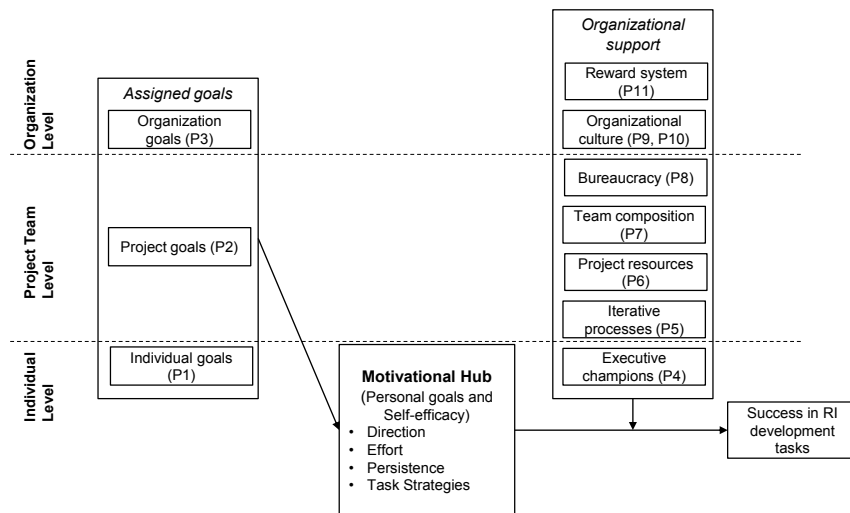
Organization Level

Project Team Level

Individual Level

Assigned goals

Organization goals (P3)

Project goals (P2)

Individual goals (P1)

Organizational support

Reward system (P11)

Organizational culture (P9, P10)

Bureaucracy (P8)

Team composition (P7)

Project resources (P6)

Iterative processes (P5)

Executive champions (P4)

Motivational Hub
(Personal goals and Self-efficacy)
• Direction
• Effort
• Persistence
• Task Strategies

Success in RI development tasks